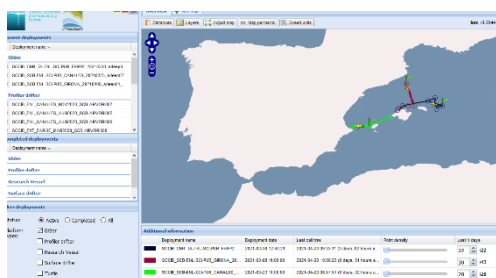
Overview

Distances | Layers | Adjust map | Map permalink | Speed units

Current deployments
Deployment name
Glider
SOCIB_GLI...
Profiler drifter
Research Vessel
Surface drifter

Historical deployments
Deployment name
Glider
Profiler drifter
Research Vessel
Surface drifter

Active  Completed  All
Glider
Profiler drifter
Research Vessel
Surface drifter
Turtle

Additional information

| Deployment name | Deployment date | Last call time | Point density | Last n days |
|---|---|---|---|---|
| SOCIB_GLI... | 2024-03-... | 2024-04-... | | 30 |
| SOCIB_SDEIMA-SCIBUS_SIRENA_20... | 2024-03-08 10:00:00 | 2024-04-20 ... | | 30 |
| SOCIB_SDEIMA-SCIBUS_CANALES_... | 2024-03-25 10:00:00 | 2024-04-20 ... | | 30 |